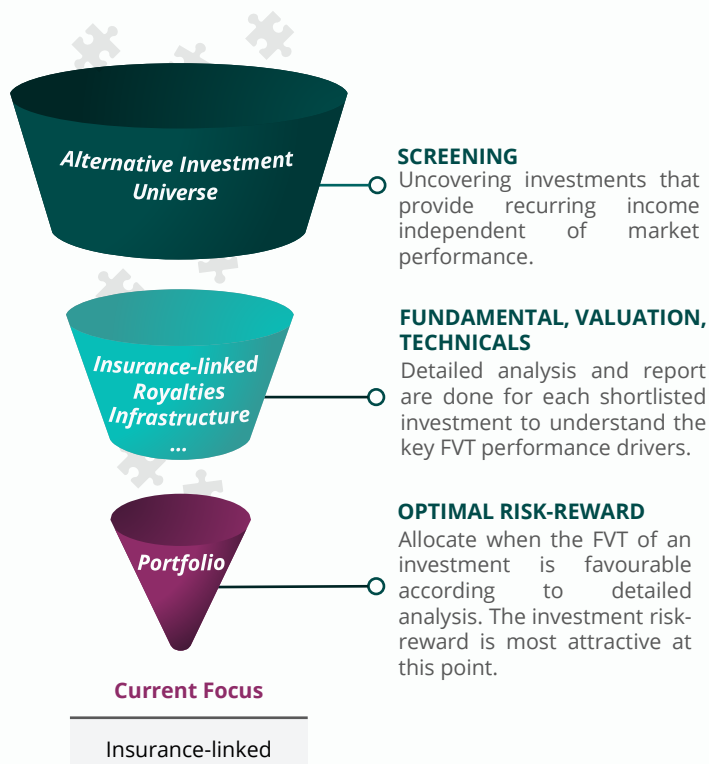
Alternative Investment Universe

SCREENING
Uncovering investments that provide recurring income independent of market performance.

Insurance-linked
Royalties
Infrastructure
...

FUNDAMENTAL, VALUATION, TECHNICALS
Detailed analysis and report are done for each shortlisted investment to understand the key FVT performance drivers.

Portfolio

OPTIMAL RISK-REWARD
Allocate when the FVT of an investment is favourable according to detailed analysis. The investment risk-reward is most attractive at this point.

Current Focus

Insurance-linked